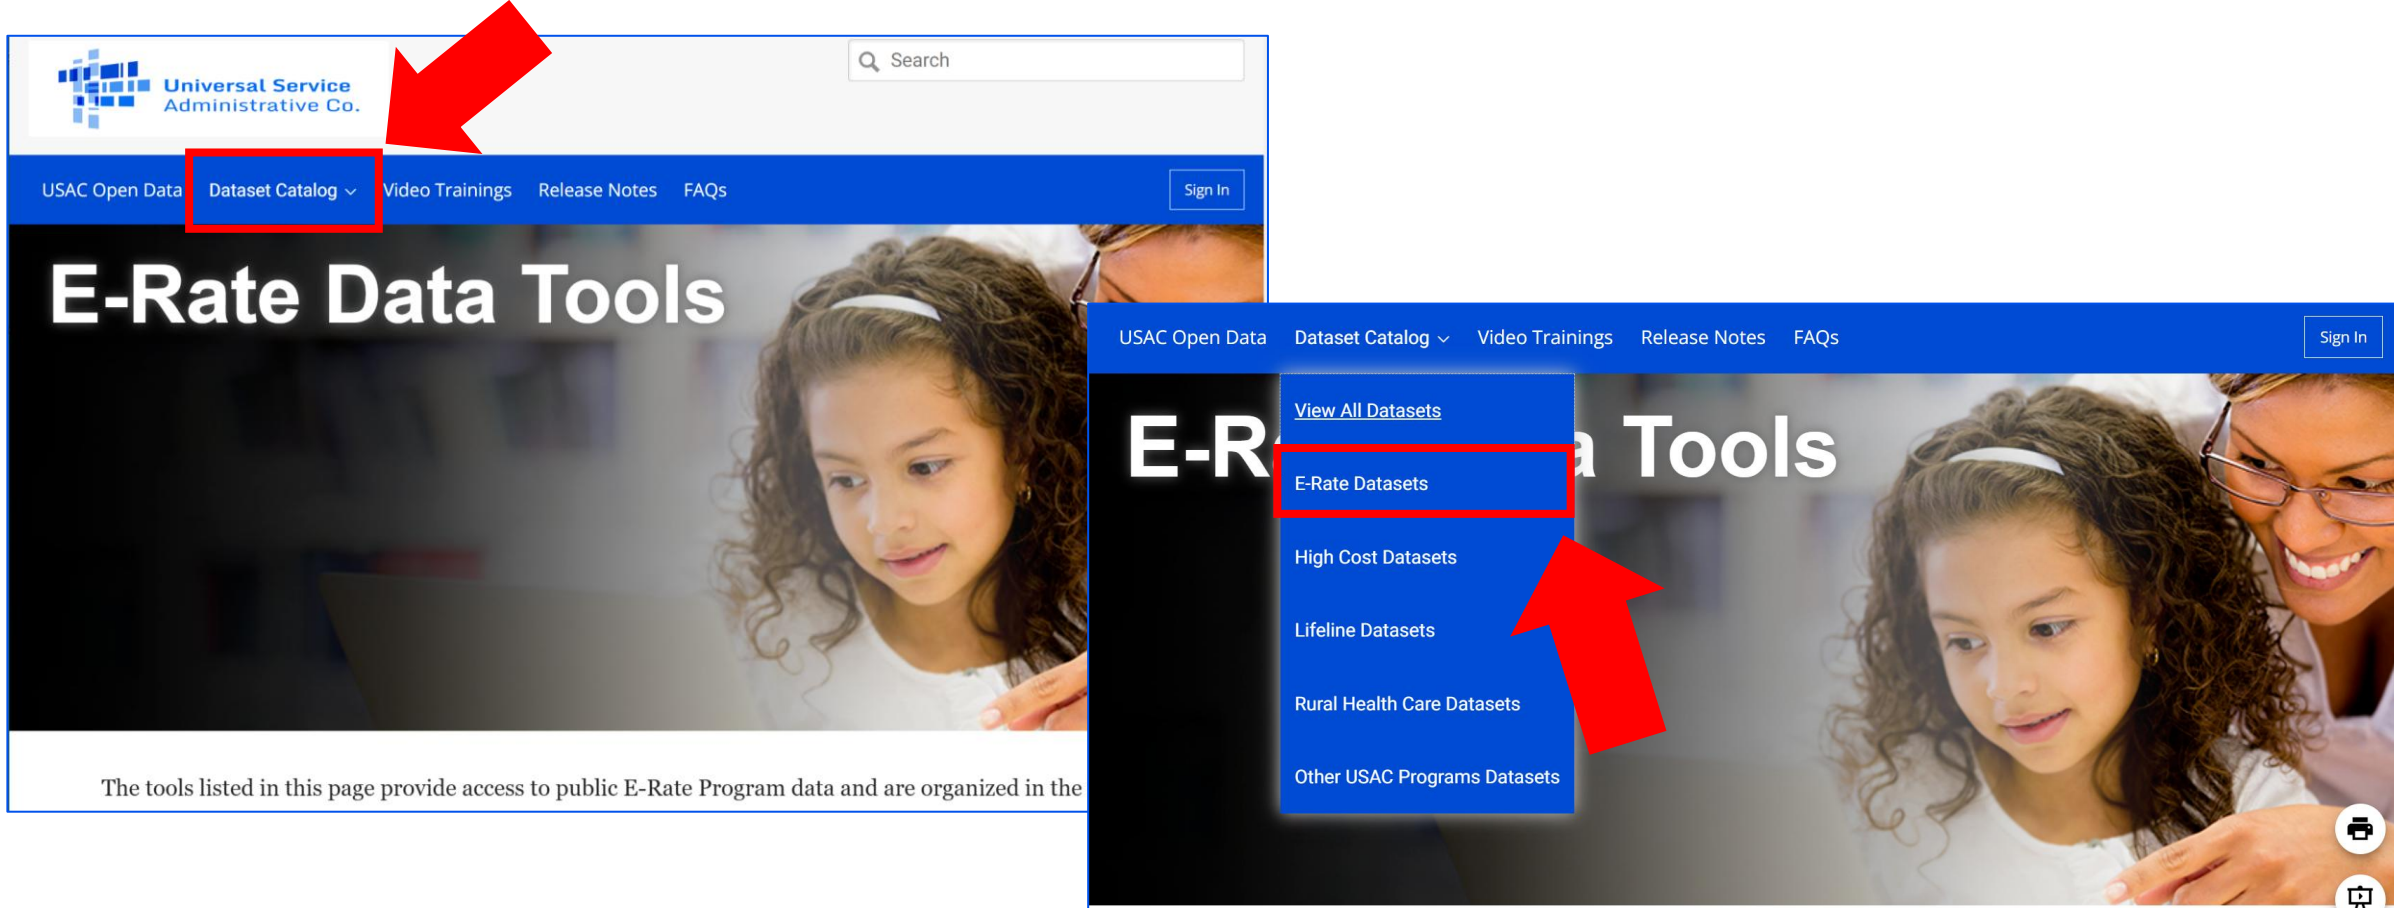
Universal Service Administrative Co.

Search

USAC Open Data Dataset Catalog Video Trainings Release Notes FAQs Sign In

E-Rate Data Tools

The tools listed in this page provide access to public E-Rate Program data and are organized in the

USAC Open Data Dataset Catalog Video Trainings Release Notes FAQs Sign In

E-R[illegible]a Tools

View All Datasets

E-Rate Datasets

High Cost Datasets

Lifeline Datasets

Rural Health Care Datasets

Other USAC Programs Datasets